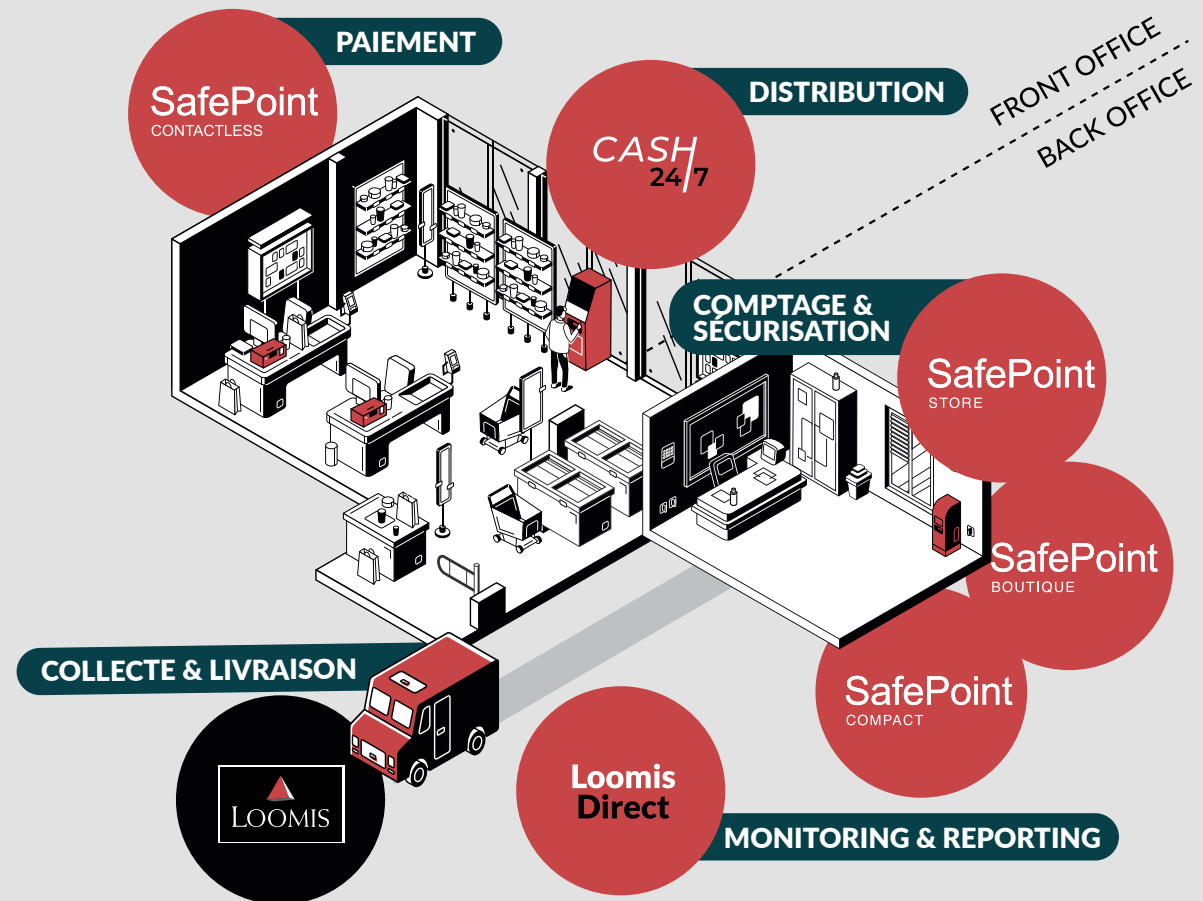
PAIEMENT

SafePoint
CONTACTLESS

DISTRIBUTION

CASH
24/7

FRONT OFFICE
BACK OFFICE

COMPTAGE & SÉCURISATION

SafePoint
STORE

SafePoint
BOUTIQUE

SafePoint
COMPACT

COLLECTE & LIVRAISON

LOOMIS

Loomis
Direct

MONITORING & REPORTING